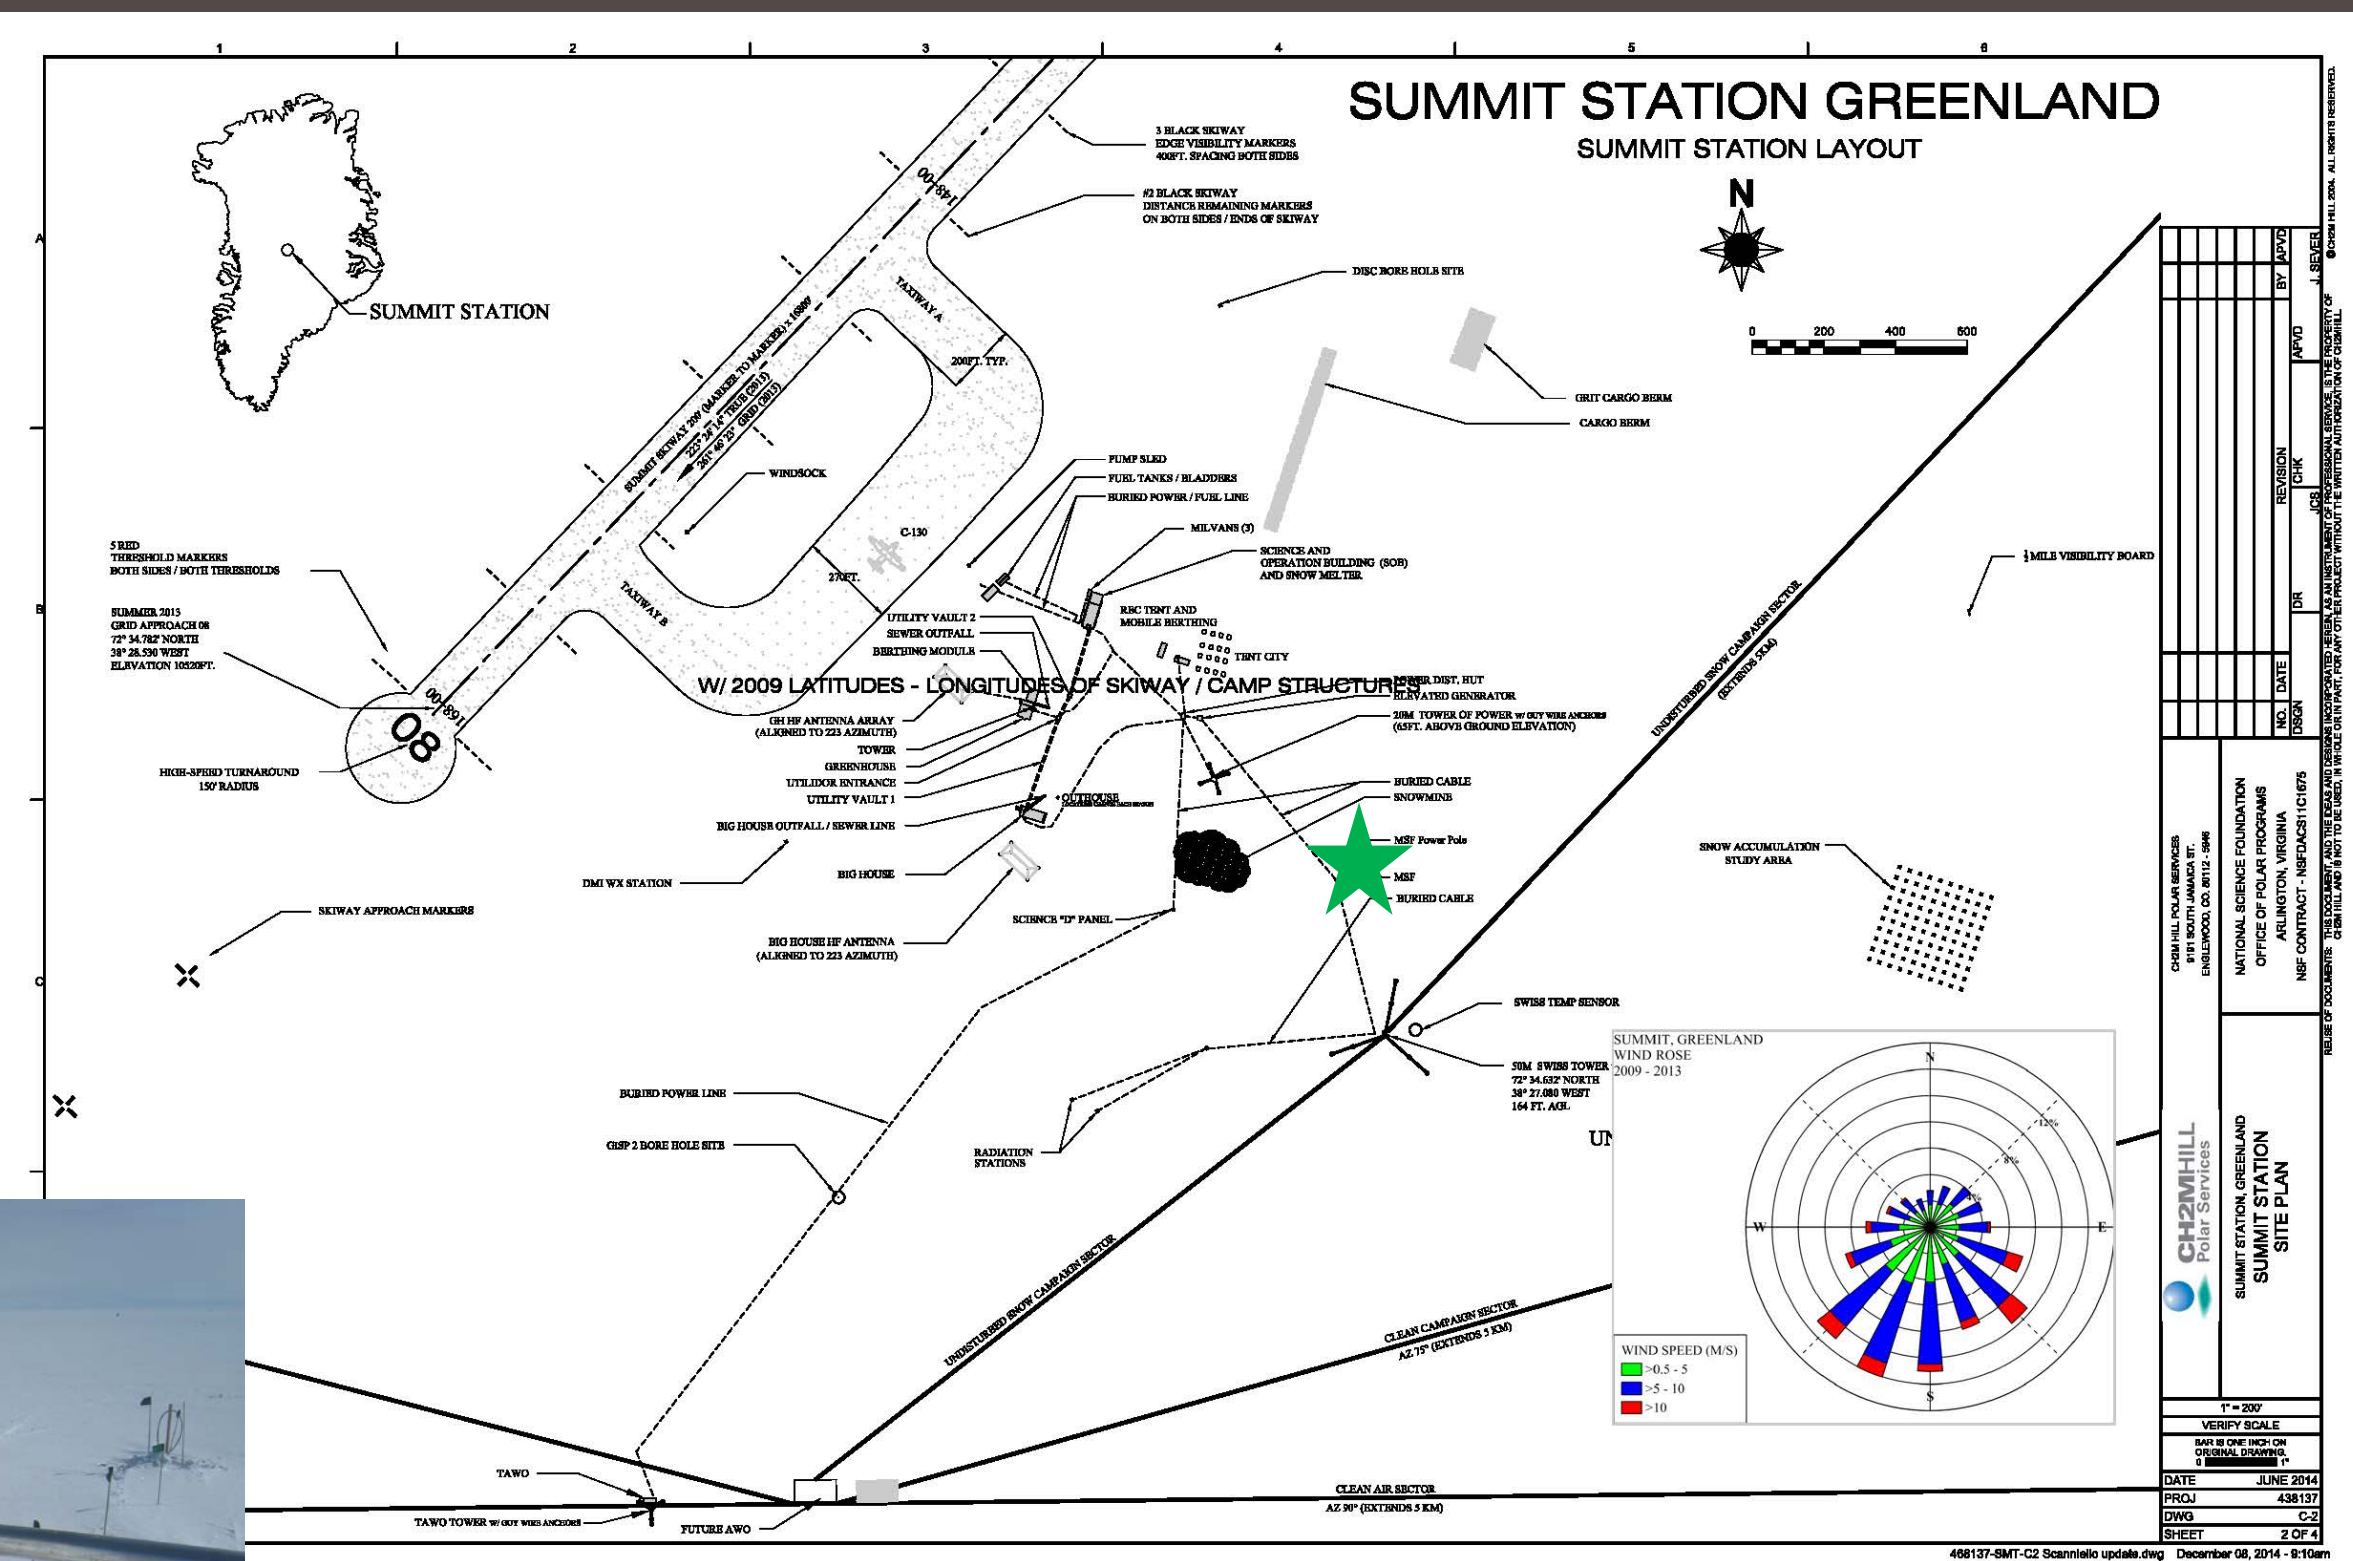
1 2 3 4 5 6

A

B

C

SUMMIT STATION GREENLAND
SUMMIT STATION LAYOUT

N

0 200 400 600

SUMMIT STATION

3 BLACK SKIWAY EDGE VISIBILITY MARKERS 400FT. SPACING BOTH SIDES

#2 BLACK SKIWAY DISTANCE REMAINING MARKERS ON BOTH SIDES / ENDS OF SKIWAY

DISC BORE HOLE SITE

148+00

SUMMIT SKIWAY 200' (MARKER TO MARKER) x 16000'
223° 24' 14" TRUE (2013)
261° 40' 23" GRID (2013)

TAXIWAY A

200FT. TYP.

GRIT CARGO BERM

CARGO BERM

WINDSOCK

PUMP SLED
FUEL TANKS / BLADDERS
BURIED POWER / FUEL LINE
MILVANS (3)

C-130

SCIENCE AND OPERATION BUILDING (SOB) AND SNOW MELTER

5 RED THRESHOLD MARKERS BOTH SIDES / BOTH THRESHOLDS

270FT.

TAXIWAY B

½ MILE VISIBILITY BOARD

SUMMER 2013
GRID APPROACH 08
72° 34.782' NORTH
38° 28.530 WEST
ELEVATION 10520FT.

UTILITY VAULT 2
SEWER OUTFALL
BERTHING MODULE

RSC TENT AND MOBILE BERTHING

TENT CITY

W/ 2009 LATITUDES - LONGITUDES OF SKIWAY / CAMP STRUCTURES

POWER DIST. HUT
ELEVATED GENERATOR

168+00

08

UNDISTURBED SNOW CAMPAIGN SECTOR (EXTENDS 5KM)

GH HF ANTENNA ARRAY (ALIGNED TO 223 AZIMUTH)
TOWER
GREENHOUSE
UTILIDOR ENTRANCE
UTILITY VAULT 1

20M TOWER OF POWER w/ GUY WIRE ANCHORS (65FT. ABOVE GROUND ELEVATION)

HIGH-SPEED TURNAROUND 150' RADIUS

BURIED CABLE
SNOWMINE

OUTHOUSE

BIG HOUSE OUTFALL / SEWER LINE

MSF Power Pole

MSF

BURIED CABLE

SNOW ACCUMULATION STUDY AREA

DMI WX STATION

BIG HOUSE

SKIWAY APPROACH MARKERS

SCIENCE "D" PANEL

BIG HOUSE HF ANTENNA (ALIGNED TO 223 AZIMUTH)

SWISS TEMP SENSOR

50M SWISS TOWER
72° 34.632' NORTH
38° 27.080 WEST
164 FT. AGL

SUMMIT, GREENLAND
WIND ROSE
2009 - 2013

N
W
E
S
12%
8%
4%

BURIED POWER LINE

GISP 2 BORE HOLE SITE

RADIATION STATIONS

UN

WIND SPEED (M/S)
>0.5 - 5
>5 - 10
>10

UNDISTURBED SNOW CAMPAIGN SECTOR

CLEAN CAMPAIGN SECTOR AZ 75° (EXTENDS 5 KM)

TAWO

TAWO TOWER w/ GUY WIRE ANCHORS

FUTURE AWO

CLEAN AIR SECTOR AZ 90° (EXTENDS 5 KM)

NO. DATE REVISION BY APVD
DSGN DR CHK JCS APVD J. SEVER

CH2M HILL POLAR SERVICES
9191 SOUTH JAMAICA ST.
ENGLEWOOD, CO. 80112 - 5946

NATIONAL SCIENCE FOUNDATION
OFFICE OF POLAR PROGRAMS
ARLINGTON, VIRGINIA
NSF CONTRACT - NSFDACS11C1675

CH2MHILL Polar Services

SUMMIT STATION, GREENLAND
SUMMIT STATION SITE PLAN

1" = 200'
VERIFY SCALE
BAR IS ONE INCH ON ORIGINAL DRAWING.
0 1"

DATE JUNE 2014
PROJ 438137
DWG C-2
SHEET 2 OF 4

©CH2M HILL 2004. ALL RIGHTS RESERVED.
REUSE OF DOCUMENTS: THIS DOCUMENT, AND THE IDEAS AND DESIGNS INCORPORATED HEREIN, AS AN INSTRUMENT OF PROFESSIONAL SERVICE, IS THE PROPERTY OF CH2M HILL AND IS NOT TO BE USED, IN WHOLE OR IN PART, FOR ANY OTHER PROJECT WITHOUT THE WRITTEN AUTHORIZATION OF CH2MHILL.

468137-SMT-C2 Scanniello update.dwg December 08, 2014 - 9:10am